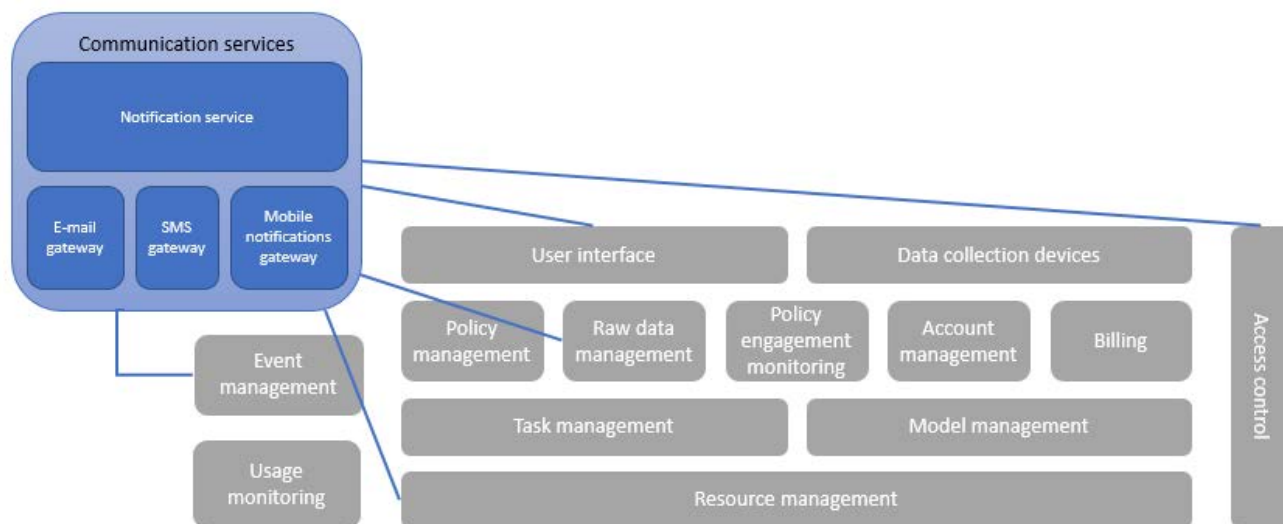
Communication services

Notification service

E-mail gateway

SMS gateway

Mobile notifications gateway

User interface

Data collection devices

Access control

Policy management

Raw data management

Policy engagement monitoring

Account management

Billing

Event management

Task management

Model management

Usage monitoring

Resource management